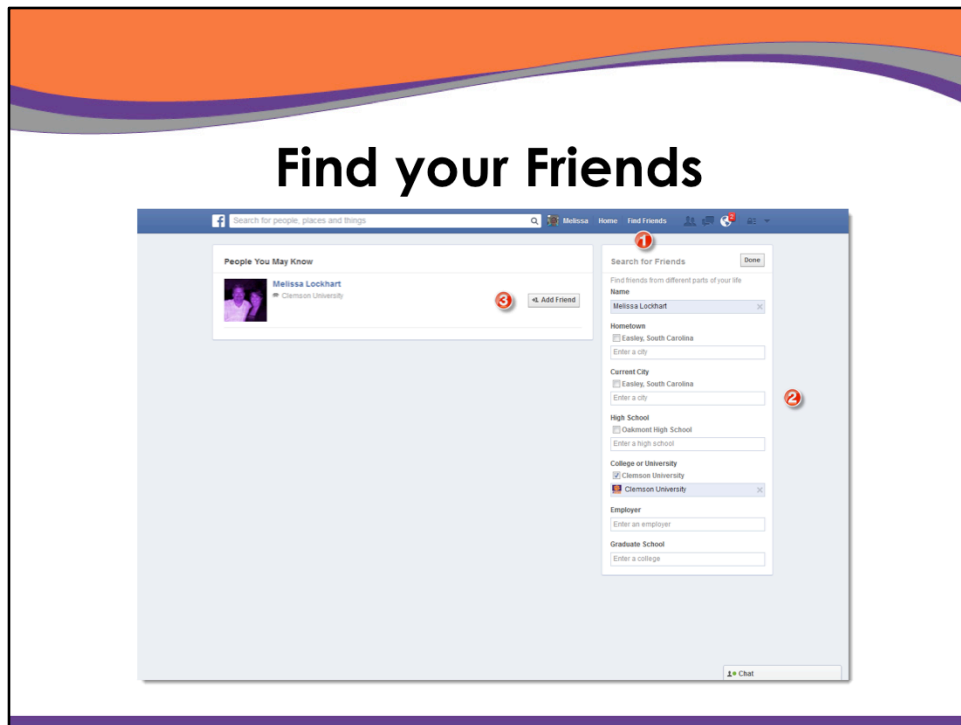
Find your Friends

f Search for people, places and things Melissa Home Find Friends 2

1

People You May Know

Melissa Lockhart
Clemson University

3

Add Friend

Search for Friends Done

Find friends from different parts of your life

Name
Melissa Lockhart

Hometown
Easley, South Carolina
Enter a city

Current City
Easley, South Carolina
Enter a city

2

High School
Oakmont High School
Enter a high school

College or University
Clemson University
Clemson University

Employer
Enter an employer

Graduate School
Enter a college

Chat